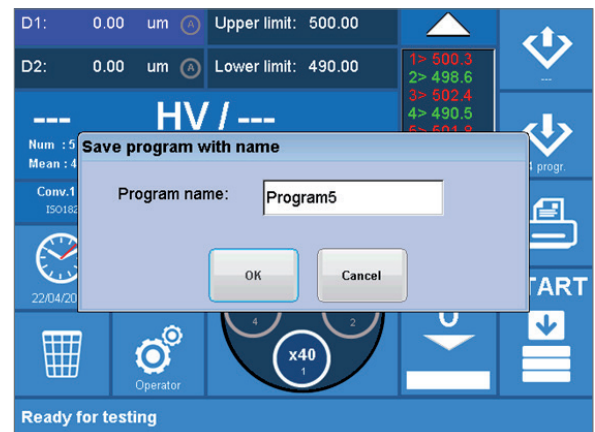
D1: 0.00 um Ⓐ Upper limit: 500.00

D2: 0.00 um Ⓐ Lower limit: 490.00

1> 500.3
2> 498.6
3> 502.4
4> 490.5
5> 501.8

---

--- HV / ---

Num : 5
Mean : 4

Conv.1
ISO182

22/04/20

4 progr.

TART

Save program with name

Program name: Program5

OK

Cancel

4

2

x40
1

Operator

Ready for testing